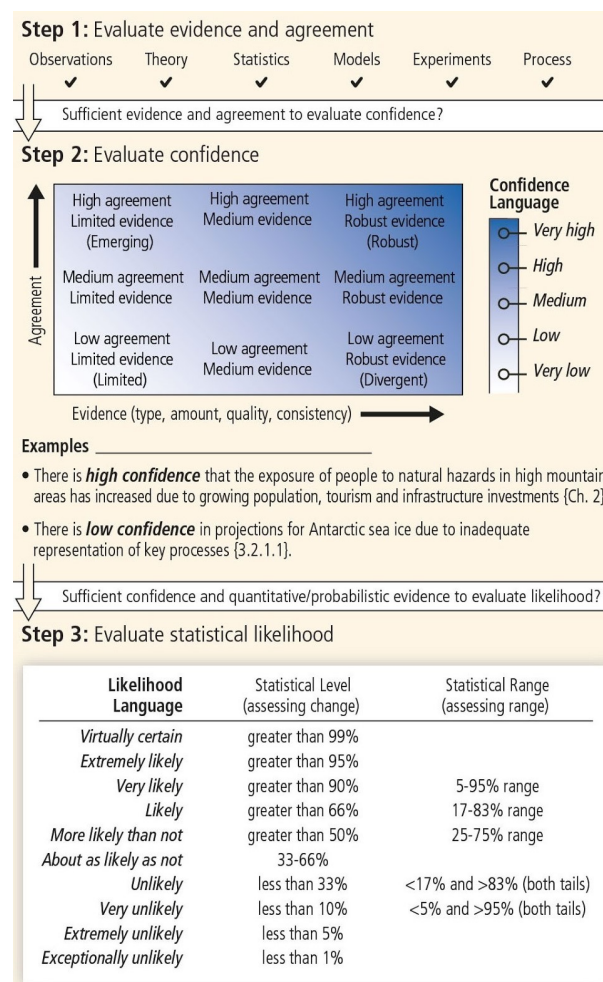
**Step 1:** Evaluate evidence and agreement

Observations ✔ Theory ✔ Statistics ✔ Models ✔ Experiments ✔ Process ✔

Sufficient evidence and agreement to evaluate confidence?

**Step 2:** Evaluate confidence

Agreement

| High agreement Limited evidence (Emerging) | High agreement Medium evidence | High agreement Robust evidence (Robust) |
|---|---|---|
| Medium agreement Limited evidence | Medium agreement Medium evidence | Medium agreement Robust evidence |
| Low agreement Limited evidence (Limited) | Low agreement Medium evidence | Low agreement Robust evidence (Divergent) |

Evidence (type, amount, quality, consistency)

Confidence Language
Very high
High
Medium
Low
Very low

**Examples**

• There is ***high confidence*** that the exposure of people to natural hazards in high mountair areas has increased due to growing population, tourism and infrastructure investments {Ch. 2}

• There is ***low confidence*** in projections for Antarctic sea ice due to inadequate representation of key processes {3.2.1.1}.

Sufficient confidence and quantitative/probabilistic evidence to evaluate likelihood?

**Step 3:** Evaluate statistical likelihood

| Likelihood Language | Statistical Level (assessing change) | Statistical Range (assessing range) |
|---|---|---|
| *Virtually certain* | greater than 99% | |
| *Extremely likely* | greater than 95% | |
| *Very likely* | greater than 90% | 5-95% range |
| *Likely* | greater than 66% | 17-83% range |
| *More likely than not* | greater than 50% | 25-75% range |
| *About as likely as not* | 33-66% | |
| *Unlikely* | less than 33% | <17% and >83% (both tails) |
| *Very unlikely* | less than 10% | <5% and >95% (both tails) |
| *Extremely unlikely* | less than 5% | |
| *Exceptionally unlikely* | less than 1% | |